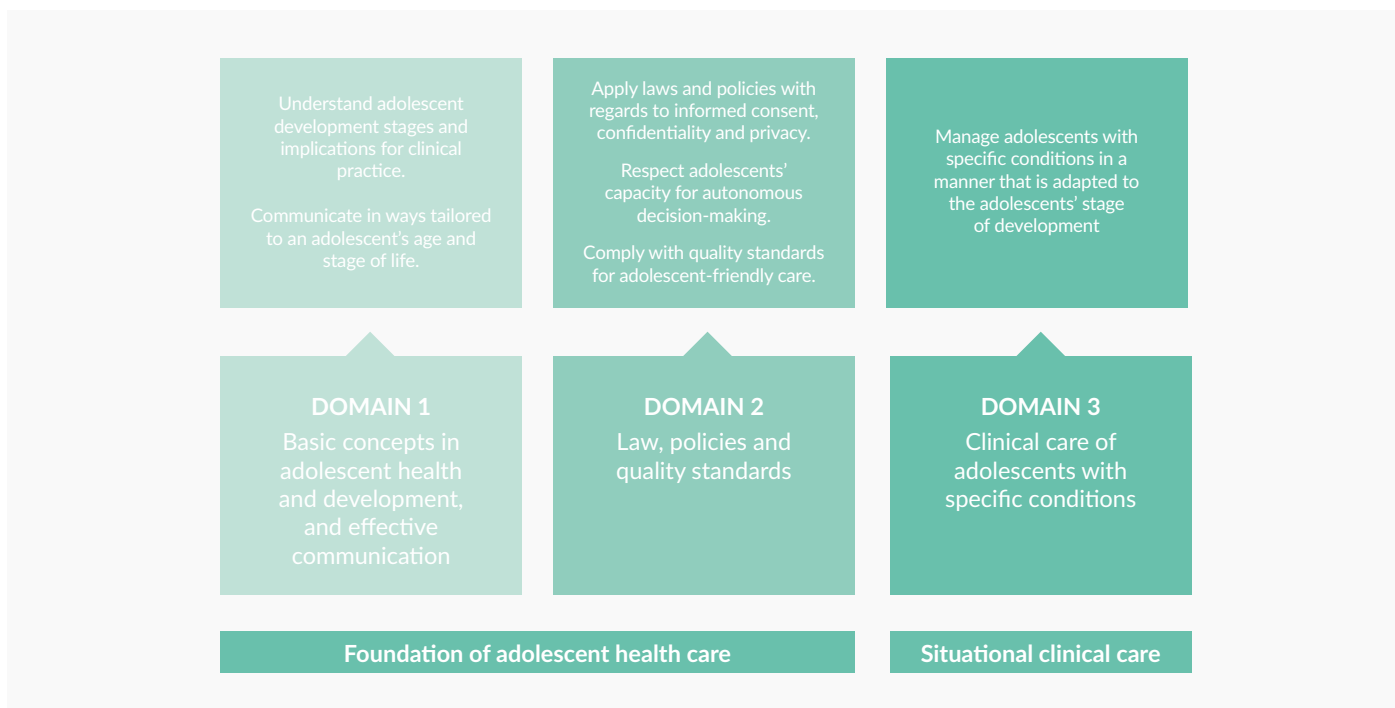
Understand adolescent development stages and implications for clinical practice.

Communicate in ways tailored to an adolescent's age and stage of life.

Apply laws and policies with regards to informed consent, confidentiality and privacy.

Respect adolescents' capacity for autonomous decision-making.

Comply with quality standards for adolescent-friendly care.

Manage adolescents with specific conditions in a manner that is adapted to the adolescents' stage of development

DOMAIN 1
Basic concepts in adolescent health and development, and effective communication

DOMAIN 2
Law, policies and quality standards

DOMAIN 3
Clinical care of adolescents with specific conditions

Foundation of adolescent health care

Situational clinical care